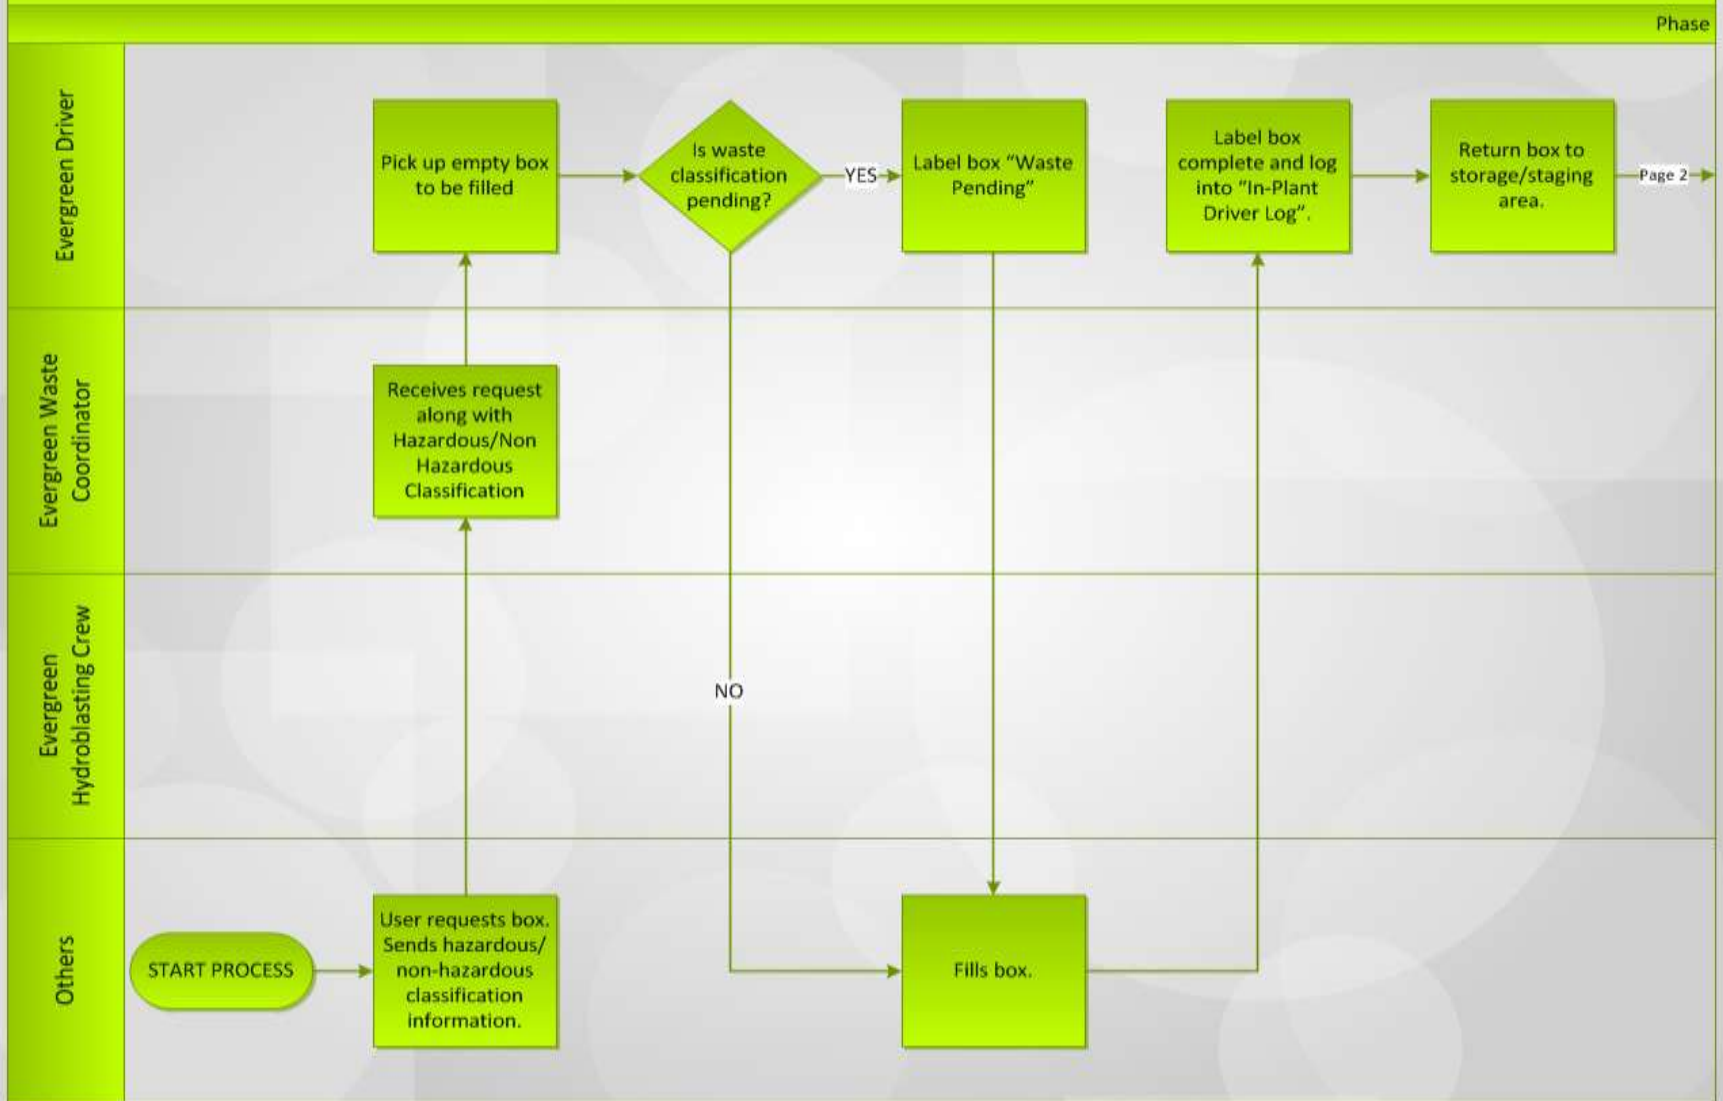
Phase

Evergreen Driver

Pick up empty box to be filled

Is waste classification pending?

YES

Label box "Waste Pending"

Label box complete and log into "In-Plant Driver Log".

Return box to storage/staging area.

Page 2

Evergreen Waste Coordinator

Receives request along with Hazardous/Non Hazardous Classification

Evergreen Hydroblasting Crew

NO

Others

START PROCESS

User requests box. Sends hazardous/ non-hazardous classification information.

Fills box.